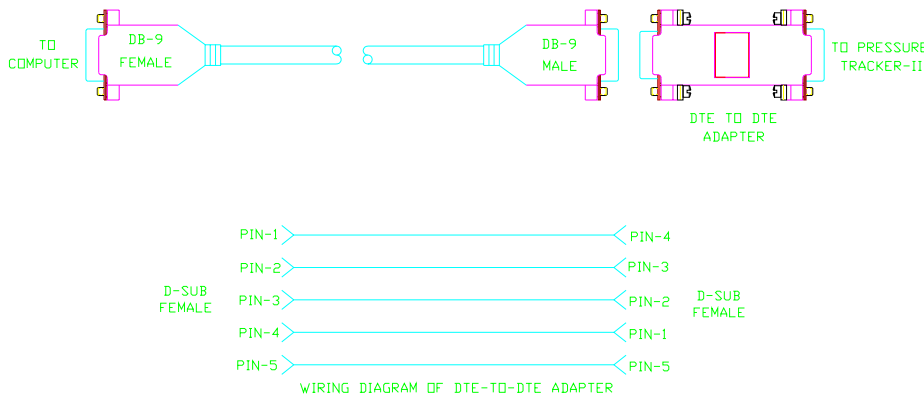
TO COMPUTER

DB-9 FEMALE

DB-9 MALE

DTE TO DTE ADAPTER

TO PRESSURE TRACKER-II

PIN-1
PIN-2
PIN-3
PIN-4
PIN-5

D-SUB FEMALE

PIN-4
PIN-3
PIN-2
PIN-1
PIN-5

D-SUB FEMALE

WIRING DIAGRAM OF DTE-TO-DTE ADAPTER